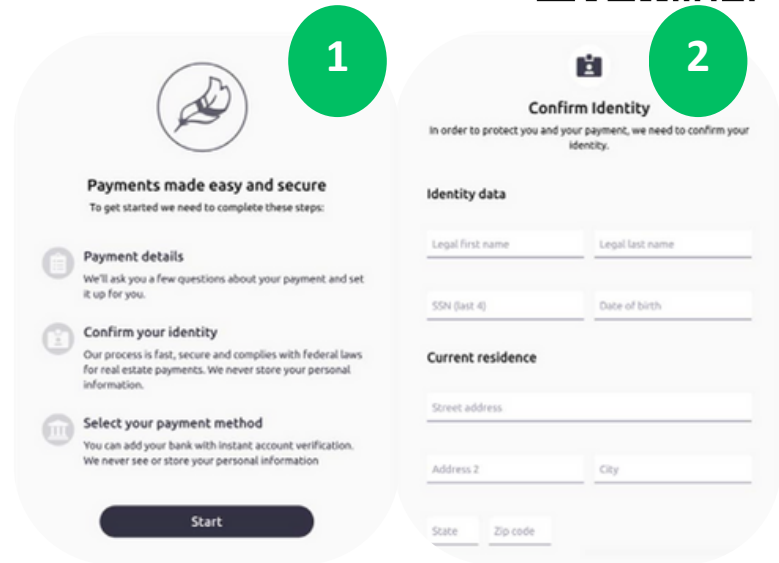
1

Payments made easy and secure

To get started we need to complete these steps:

Payment details

We'll ask you a few questions about your payment and set it up for you.

Confirm your identity

Our process is fast, secure and complies with federal laws for real estate payments. We never store your personal information.

Select your payment method

You can add your bank with instant account verification. We never see or store your personal information

Start

2

Confirm Identity

In order to protect you and your payment, we need to confirm your identity.

Identity data

Legal first name

Legal last name

SSN (last 4)

Date of birth

Current residence

Street address

Address 2

City

State

Zip code